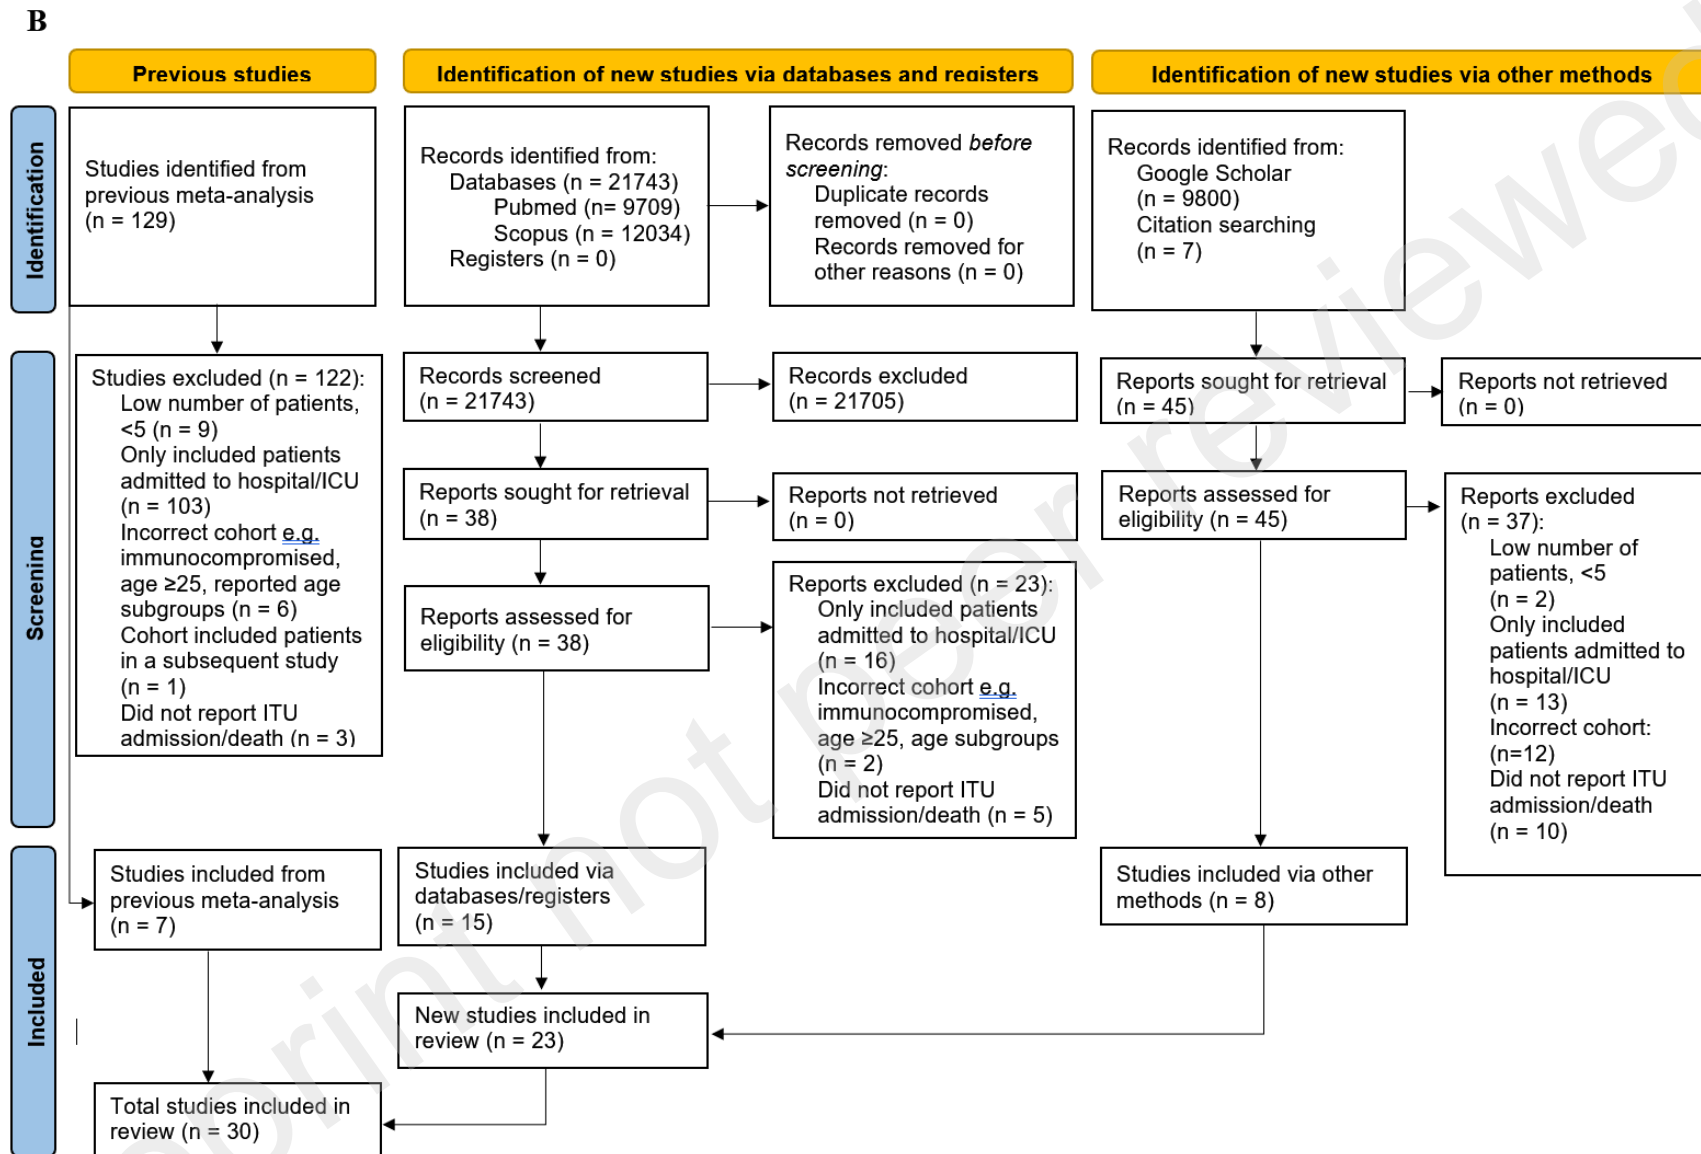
B

Previous studies

Identification of new studies via databases and registers

Identification of new studies via other methods

Identification

Studies identified from previous meta-analysis (n = 129)

Records identified from:
Databases (n = 21743)
Pubmed (n= 9709)
Scopus (n = 12034)
Registers (n = 0)

Records removed *before screening*:
Duplicate records removed (n = 0)
Records removed for other reasons (n = 0)

Records identified from:
Google Scholar (n = 9800)
Citation searching (n = 7)

Screening

Studies excluded (n = 122):
Low number of patients, <5 (n = 9)
Only included patients admitted to hospital/ICU (n = 103)
Incorrect cohort e.g. immunocompromised, age ≥25, reported age subgroups (n = 6)
Cohort included patients in a subsequent study (n = 1)
Did not report ITU admission/death (n = 3)

Records screened (n = 21743)

Records excluded (n = 21705)

Reports sought for retrieval (n = 45)

Reports not retrieved (n = 0)

Reports sought for retrieval (n = 38)

Reports not retrieved (n = 0)

Reports assessed for eligibility (n = 45)

Reports excluded (n = 37):
Low number of patients, <5 (n = 2)
Only included patients admitted to hospital/ICU (n = 13)
Incorrect cohort: (n=12)
Did not report ITU admission/death (n = 10)

Reports assessed for eligibility (n = 38)

Reports excluded (n = 23):
Only included patients admitted to hospital/ICU (n = 16)
Incorrect cohort e.g. immunocompromised, age ≥25, age subgroups (n = 2)
Did not report ITU admission/death (n = 5)

Included

Studies included from previous meta-analysis (n = 7)

Studies included via databases/registers (n = 15)

Studies included via other methods (n = 8)

New studies included in review (n = 23)

Total studies included in review (n = 30)

preprint not peer reviewed